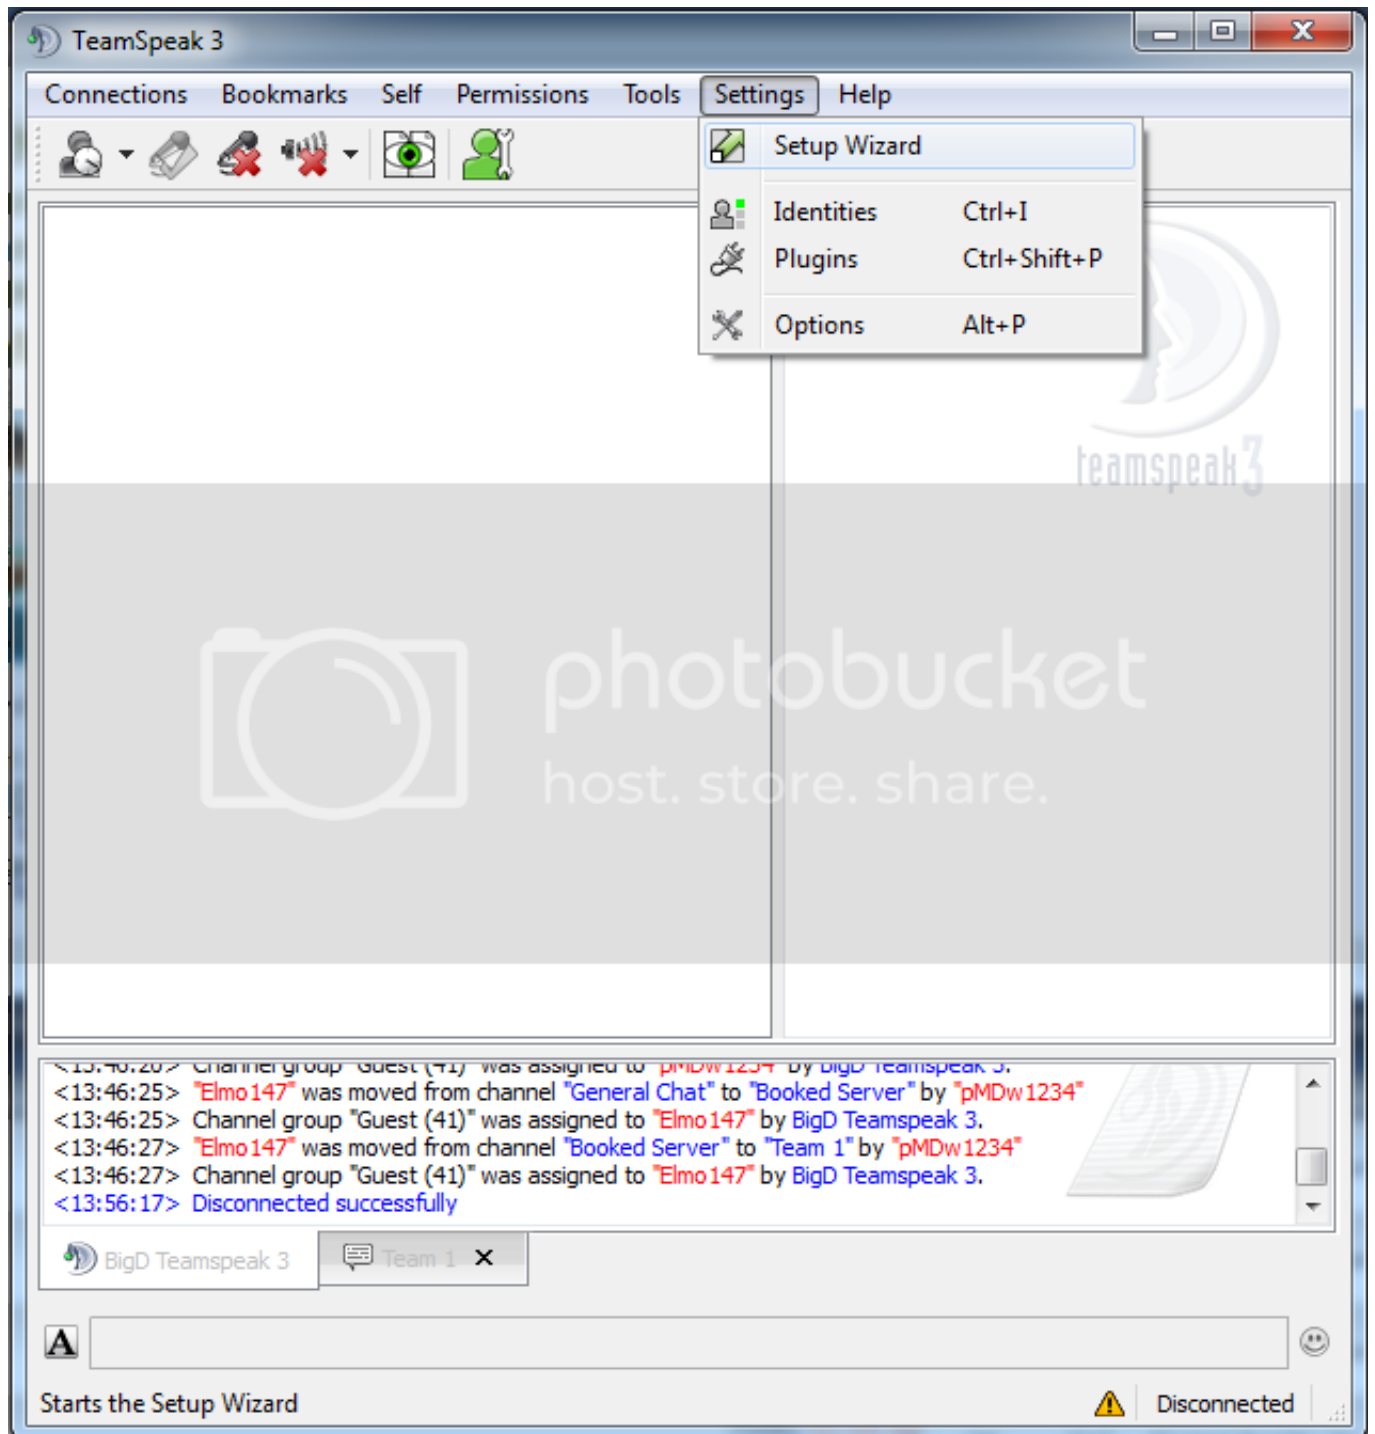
TeamSpeak 3

Connections Bookmarks Self Permissions Tools Settings Help

Setup Wizard
Identities Ctrl+I
Plugins Ctrl+Shift+P
Options Alt+P

teamspeak 3

photobucket
host. store. share.

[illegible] Channel group "Guest (41)" was assigned to "pMDw1234" by BigD Teamspeak 3.
<13:46:25> "Elmo147" was moved from channel "General Chat" to "Booked Server" by "pMDw1234"
<13:46:25> Channel group "Guest (41)" was assigned to "Elmo147" by BigD Teamspeak 3.
<13:46:27> "Elmo147" was moved from channel "Booked Server" to "Team 1" by "pMDw1234"
<13:46:27> Channel group "Guest (41)" was assigned to "Elmo147" by BigD Teamspeak 3.
<13:56:17> Disconnected successfully

BigD Teamspeak 3 Team 1 ✕

A

Starts the Setup Wizard Disconnected